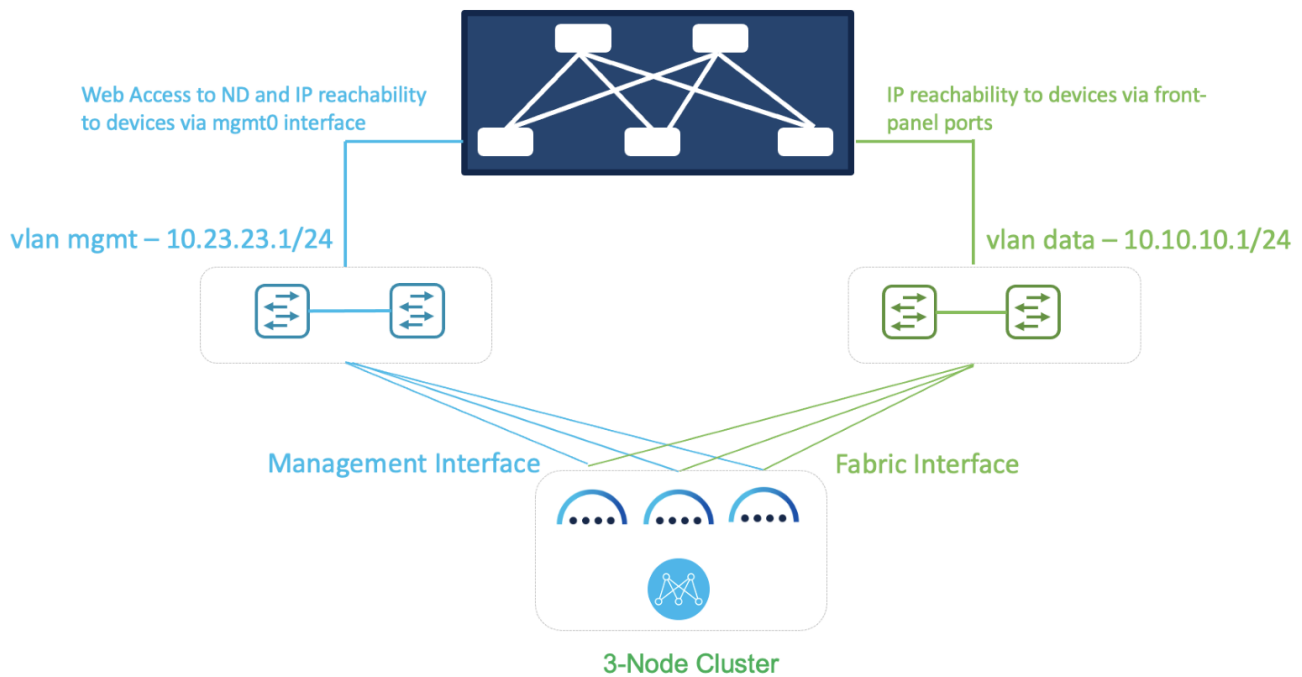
Web Access to ND and IP reachability to devices via mgmt0 interface

IP reachability to devices via front-panel ports

vlan mgmt – 10.23.23.1/24

vlan data – 10.10.10.1/24

Management Interface

Fabric Interface

3-Node Cluster